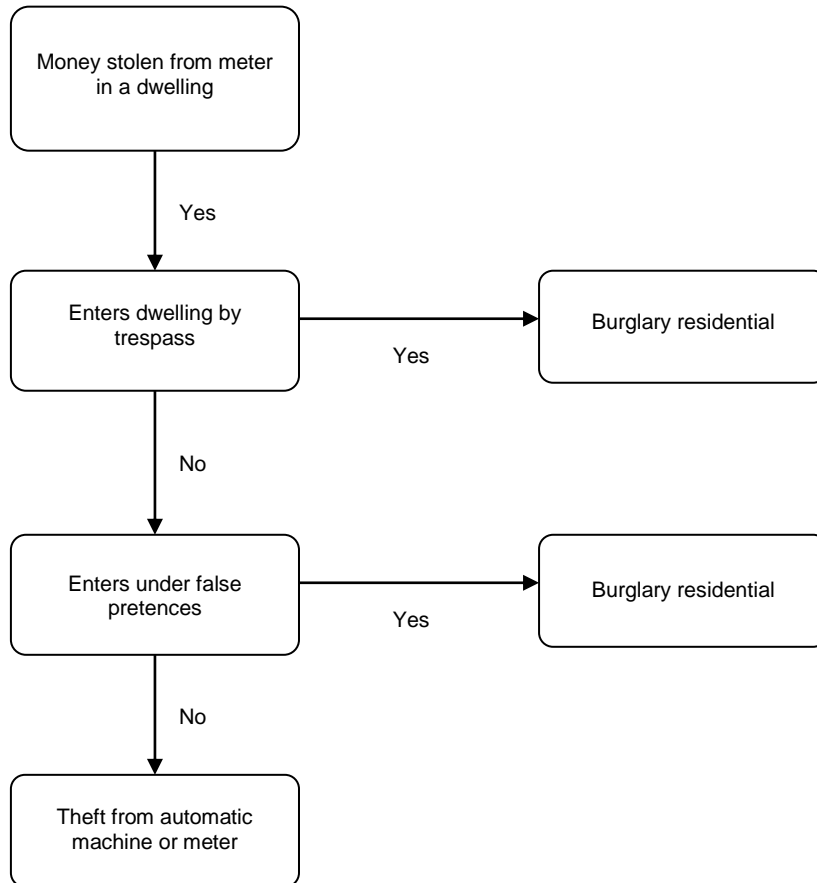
Money stolen from meter in a dwelling

Yes

Enters dwelling by trespass

Yes

Burglary residential

No

Enters under false pretences

Yes

Burglary residential

No

Theft from automatic machine or meter